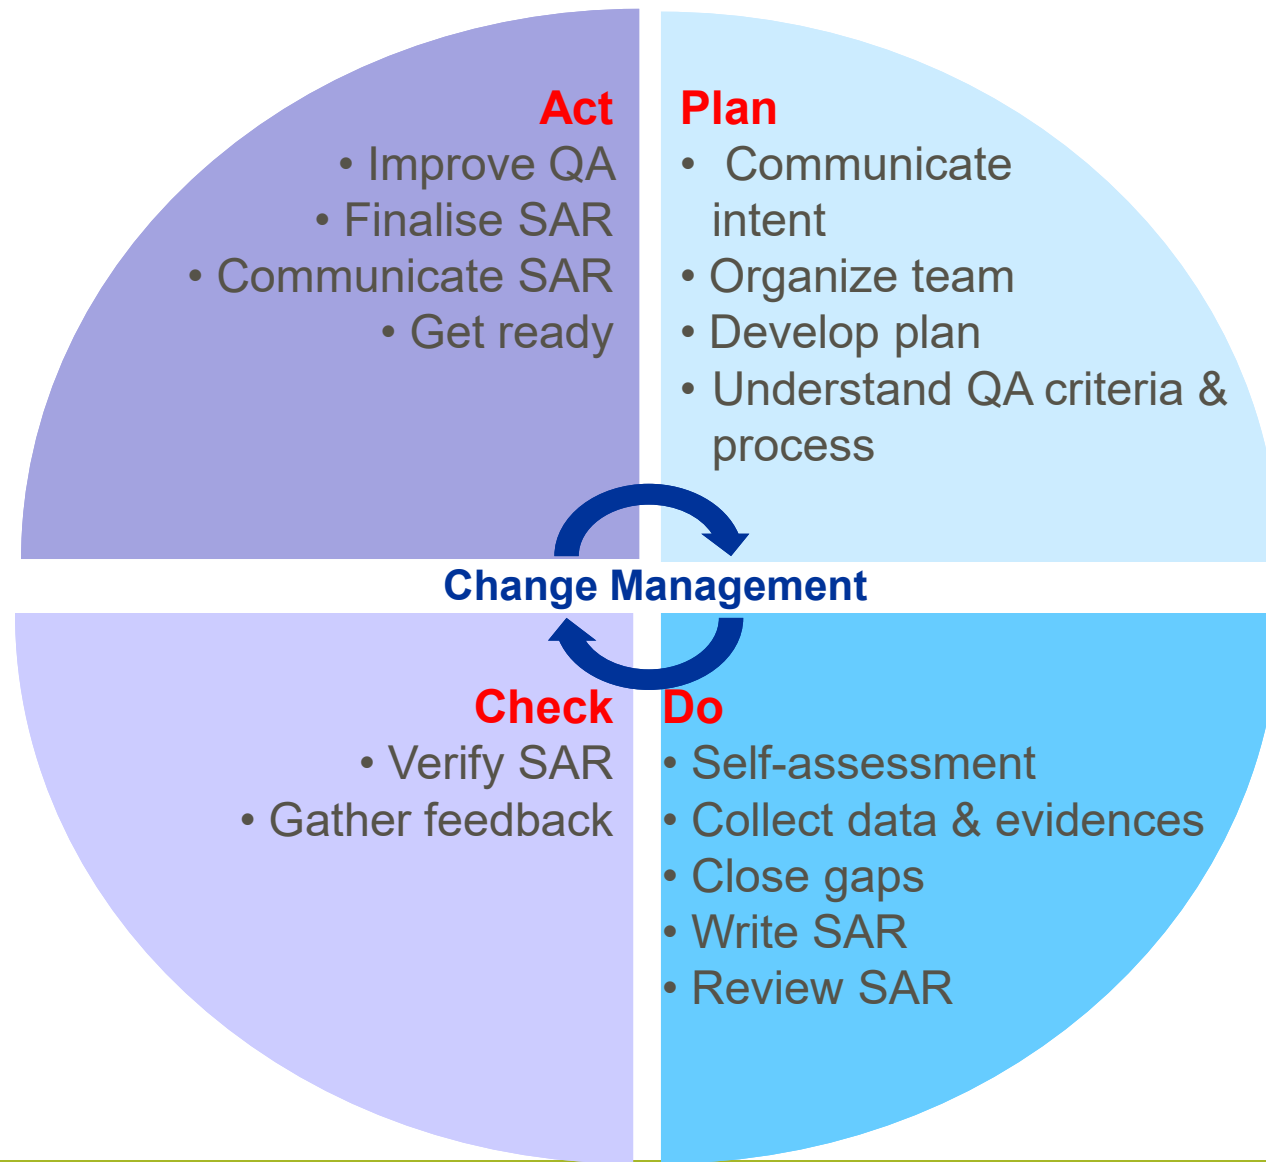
Act
• Improve QA
• Finalise SAR
• Communicate SAR
• Get ready

Plan
• Communicate intent
• Organize team
• Develop plan
• Understand QA criteria & process

Change Management

Check
• Verify SAR
• Gather feedback

Do
• Self-assessment
• Collect data & evidences
• Close gaps
• Write SAR
• Review SAR